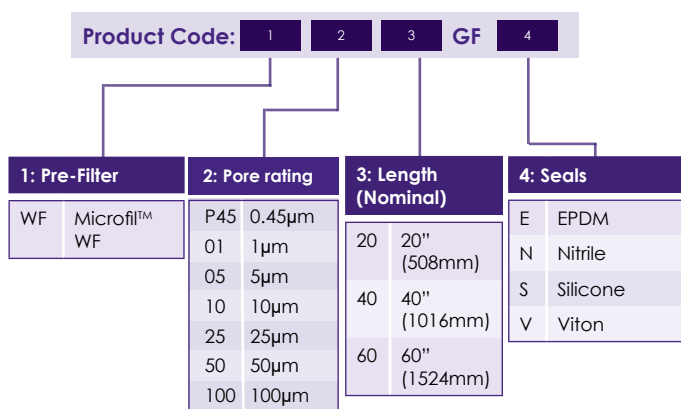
Product Code: 1 2 3 GF 4

1: Pre-Filter

| | |
|---|---|
| WF | Microfil™ WF |

2: Pore rating

| | |
|---|---|
| P45 | 0.45μm |
| 01 | 1μm |
| 05 | 5μm |
| 10 | 10μm |
| 25 | 25μm |
| 50 | 50μm |
| 100 | 100μm |

3: Length (Nominal)

| | |
|---|---|
| 20 | 20" (508mm) |
| 40 | 40" (1016mm) |
| 60 | 60" (1524mm) |

4: Seals

| | |
|---|---|
| E | EPDM |
| N | Nitrile |
| S | Silicone |
| V | Viton |